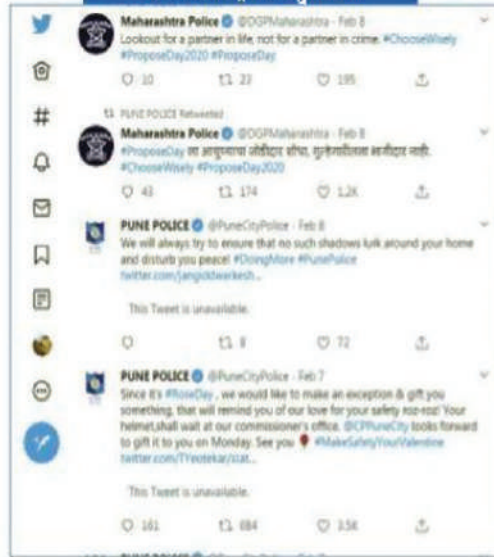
Maharashtra Police @DGPMaharashtra · Feb 8
Lookout for a partner in life, not for a partner in crime. #ChooseWisely #ProposeDay2020 #ProposeDay

10 22 195

PUNE POLICE Retweeted

Maharashtra Police @DGPMaharashtra · Feb 8
#ProposeDay ला आयुष्याचा जोडीदार शोधा, गुन्हेगारीतला भागीदार नाही. #ChooseWisely #ProposeDay2020

43 174 1.2K

PUNE POLICE @PuneCityPolice · Feb 8
We will always try to ensure that no such shadows lurk around your home and disturb you peace! #DoingMore #PunePolice
twitter.com/jangidwarkesh...

This Tweet is unavailable.

8 72

PUNE POLICE @PuneCityPolice · Feb 7
Since it's #RoseDay , we would like to make an exception & gift you something, that will remind you of our love for your safety roz-roz! Your helmet,shall wait at our commissioner's office. @CPPuneCity looks forward to gift it to you on Monday. See you 🌹 #MakeSafetyYourValentine
twitter.com/TYeotekar/stat...

This Tweet is unavailable.

161 684 3.5K

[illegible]